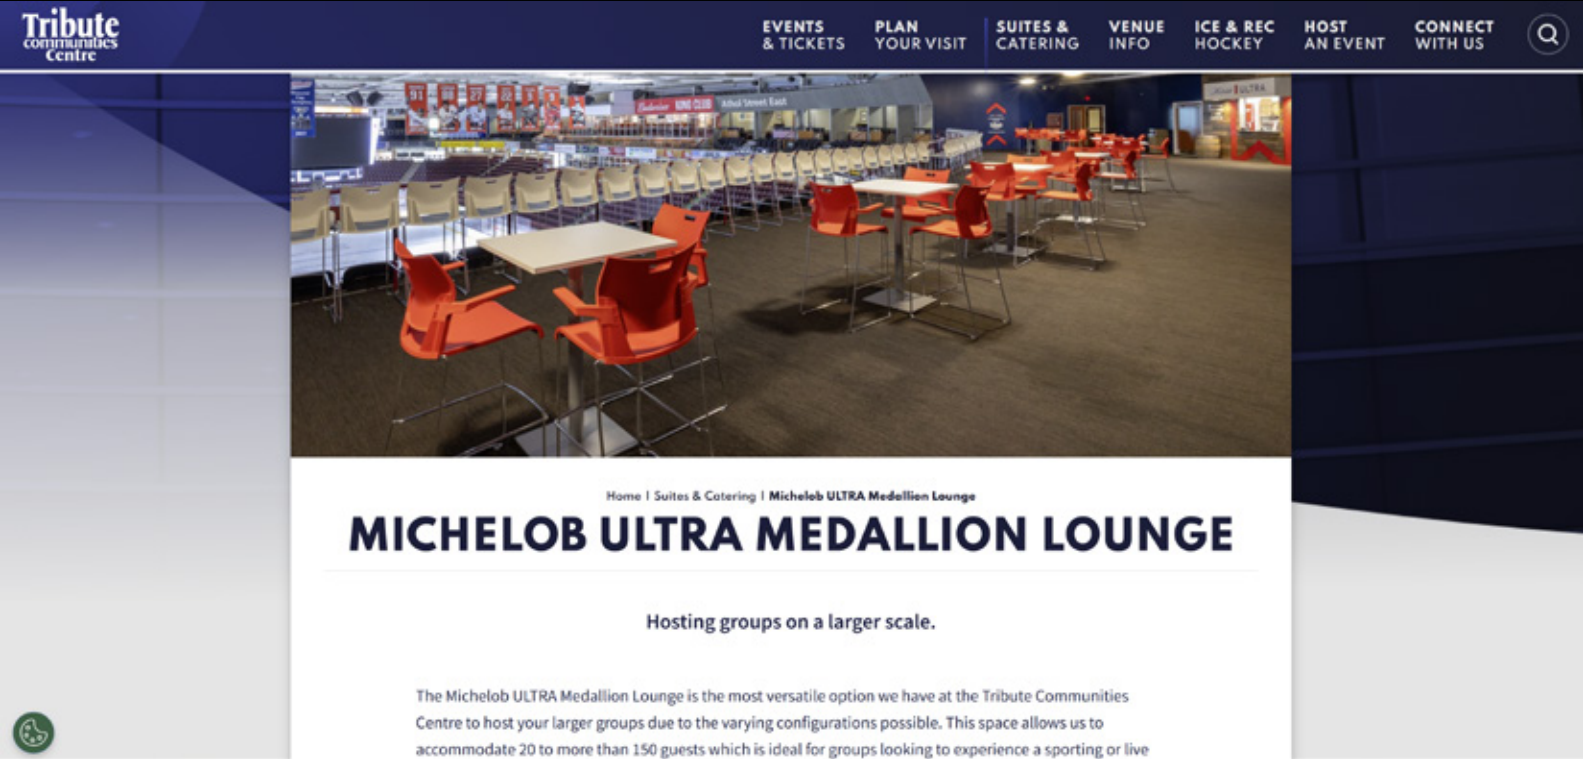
Tribute communities Centre

EVENTS & TICKETS
PLAN YOUR VISIT
SUITES & CATERING
VENUE INFO
ICE & REC HOCKEY
HOST AN EVENT
CONNECT WITH US

Athol Street East

Home | Suites & Catering | Michelob ULTRA Medallion Lounge

MICHELOB ULTRA MEDALLION LOUNGE

Hosting groups on a larger scale.

The Michelob ULTRA Medallion Lounge is the most versatile option we have at the Tribute Communities Centre to host your larger groups due to the varying configurations possible. This space allows us to accommodate 20 to more than 150 guests which is ideal for groups looking to experience a sporting or live